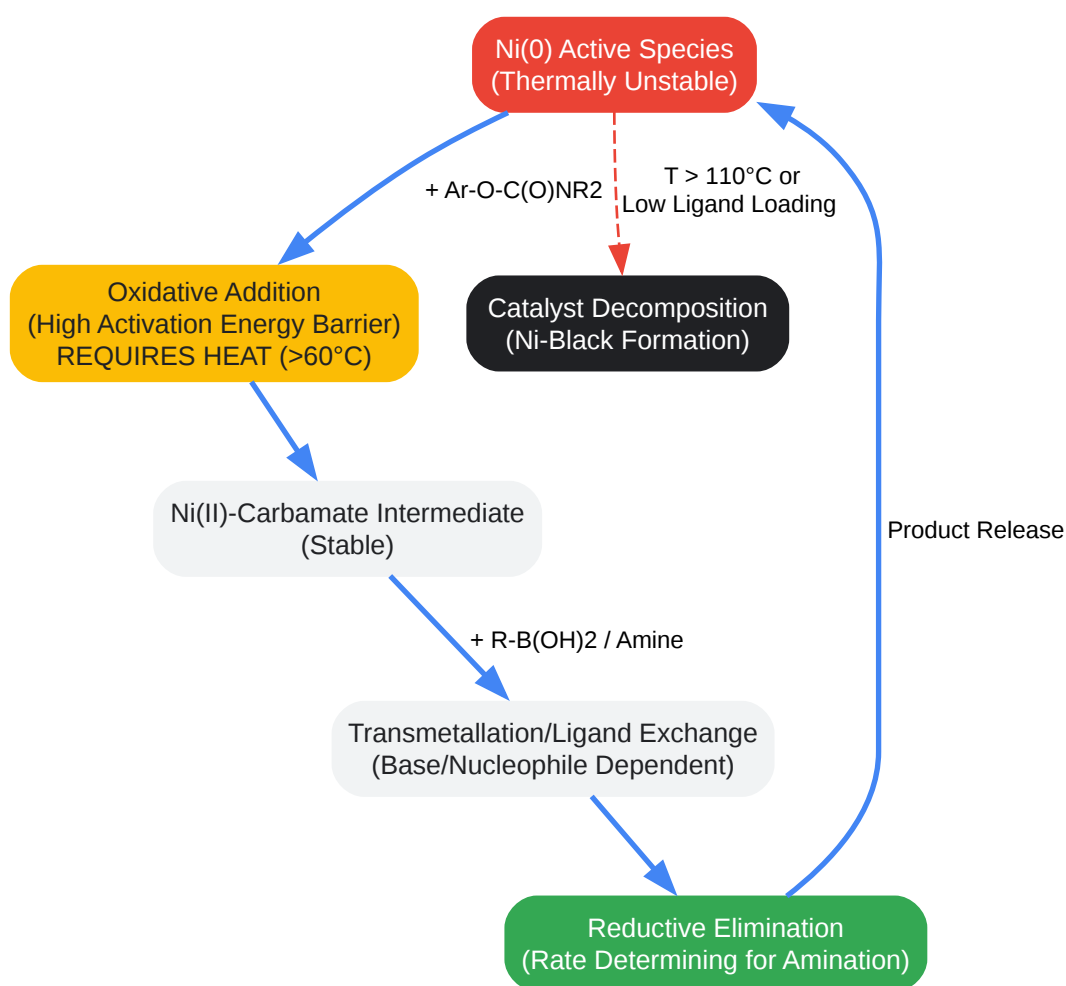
Ni(0) Active Species
(Thermally Unstable)

+ Ar-O-C(O)NR2

T > 110°C or
Low Ligand Loading

Oxidative Addition
(High Activation Energy Barrier)
REQUIRES HEAT (>60°C)

Catalyst Decomposition
(Ni-Black Formation)

Ni(II)-Carbamate Intermediate
(Stable)

Product Release

+ R-B(OH)2 / Amine

Transmetallation/Ligand Exchange
(Base/Nucleophile Dependent)

Reductive Elimination
(Rate Determining for Amination)